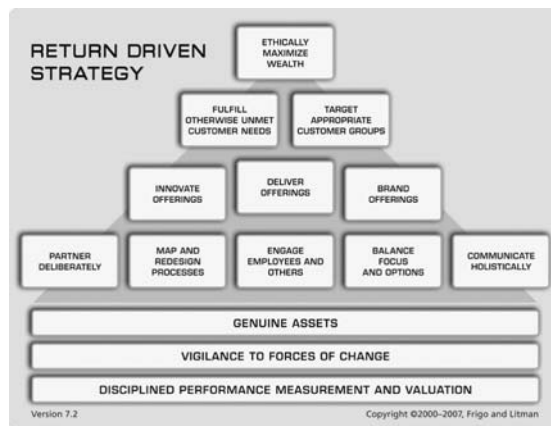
RETURN DRIVEN STRATEGY

ETHICALLY MAXIMIZE WEALTH

FULFILL OTHERWISE UNMET CUSTOMER NEEDS

TARGET APPROPRIATE CUSTOMER GROUPS

INNOVATE OFFERINGS

DELIVER OFFERINGS

BRAND OFFERINGS

PARTNER DELIBERATELY

MAP AND REDESIGN PROCESSES

ENGAGE EMPLOYEES AND OTHERS

BALANCE FOCUS AND OPTIONS

COMMUNICATE HOLISTICALLY

GENUINE ASSETS

VIGILANCE TO FORCES OF CHANGE

DISCIPLINED PERFORMANCE MEASUREMENT AND VALUATION

Version 7.2

Copyright ©2000–2007, Frigo and Litman